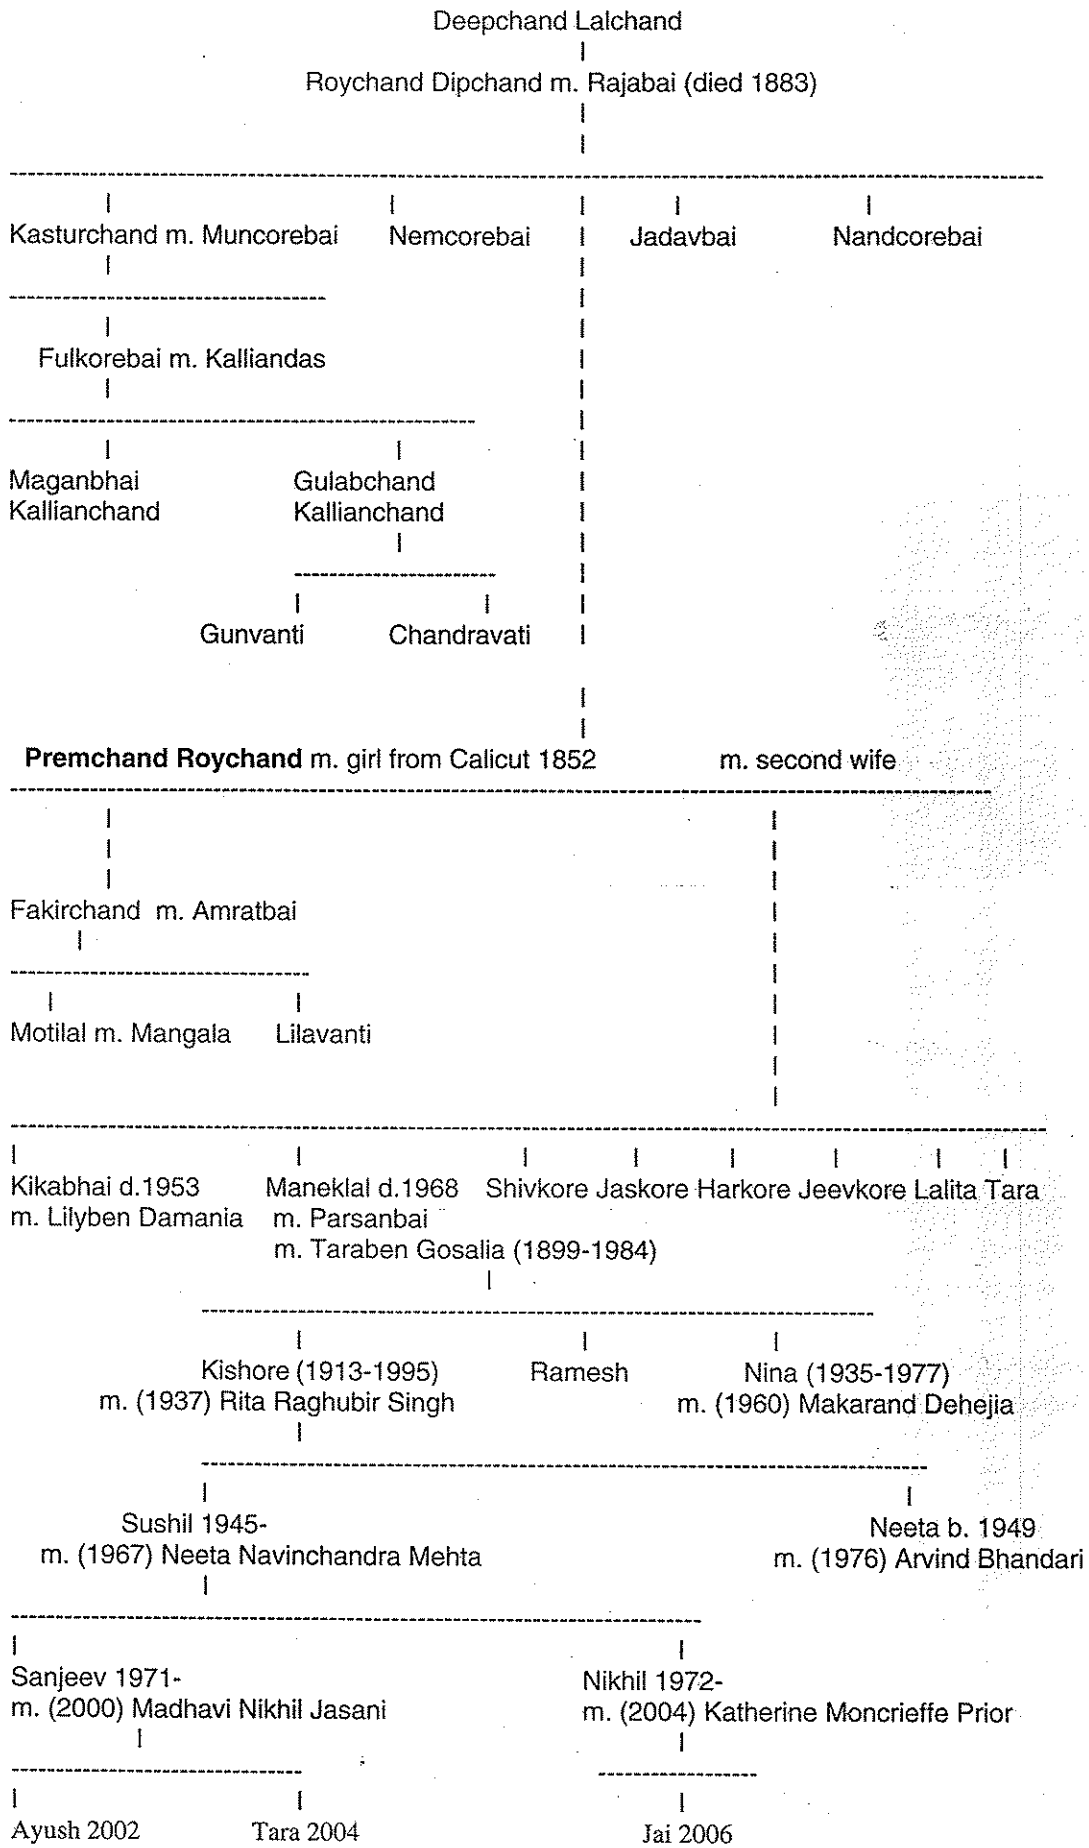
Deepchand Lalchand

Roychand Dipchand m. Rajabai (died 1883)

Kasturchand m. Muncorebai

Nemcorebai

Jadavbai

Nandcorebai

Fulkorebai m. Kalliandas

Maganbhai Kallianchand

Gulabchand Kallianchand

Gunvanti

Chandravati

**Premchand Roychand** m. girl from Calicut 1852

m. second wife

Fakirchand m. Amratbai

Motilal m. Mangala

Lilavanti

Kikabhai d.1953 m. Lilyben Damania

Maneklal d.1968 m. Parsanbai m. Taraben Gosalia (1899-1984)

Shivkore

Jaskore

Harkore

Jeevkore

Lalita

Tara

Kishore (1913-1995) m. (1937) Rita Raghubir Singh

Ramesh

Nina (1935-1977) m. (1960) Makarand Dehejia

Sushil 1945- m. (1967) Neeta Navinchandra Mehta

Neeta b. 1949 m. (1976) Arvind Bhandari

Sanjeev 1971- m. (2000) Madhavi Nikhil Jasani

Nikhil 1972- m. (2004) Katherine Moncrieffe Prior

Ayush 2002

Tara 2004

Jai 2006